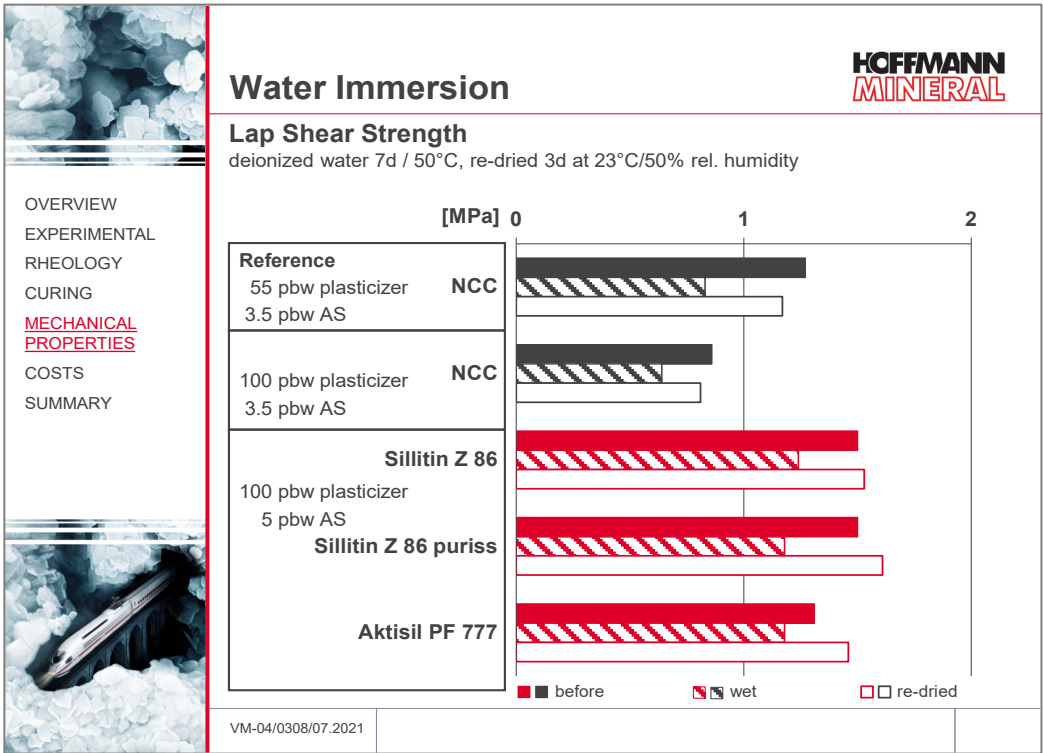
Water Immersion

HOFFMANN MINERAL

Lap Shear Strength
deionized water 7d / 50°C, re-dried 3d at 23°C/50% rel. humidity

OVERVIEW
EXPERIMENTAL
RHEOLOGY
CURING
MECHANICAL PROPERTIES
COSTS
SUMMARY

[MPa] 0 1 2

Reference
55 pbw plasticizer
3.5 pbw AS
NCC

100 pbw plasticizer
3.5 pbw AS
NCC

Sillitin Z 86
100 pbw plasticizer
5 pbw AS
Sillitin Z 86 puriss

Aktisil PF 777

before wet re-dried

VM-04/0308/07.2021